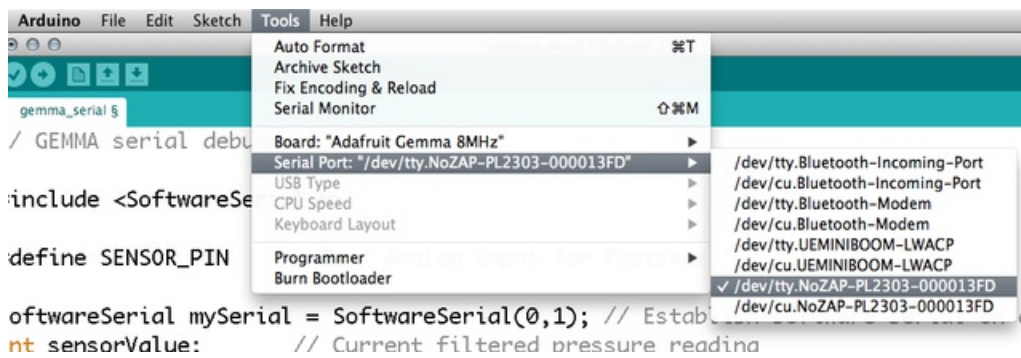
Arduino File Edit Sketch Tools Help

gemma_serial §

/ GEMMA serial debu

include <SoftwareSe

define SENSOR_PIN

oftwareSerial mySerial = SoftwareSerial(0,1); // Estab

nt sensorValue; // Current filtered pressure reading

Auto Format ⌘T
Archive Sketch
Fix Encoding & Reload
Serial Monitor ⇧⌘M

Board: "Adafruit Gemma 8MHz"
Serial Port: "/dev/tty.NoZAP-PL2303-000013FD"
USB Type
CPU Speed
Keyboard Layout

Programmer
Burn Bootloader

/dev/tty.Bluetooth-Incoming-Port
/dev/cu.Bluetooth-Incoming-Port
/dev/tty.Bluetooth-Modem
/dev/cu.Bluetooth-Modem
/dev/tty.UEMINIBOOM-LWACP
/dev/cu.UEMINIBOOM-LWACP
✓ /dev/tty.NoZAP-PL2303-000013FD
/dev/cu.NoZAP-PL2303-000013FD